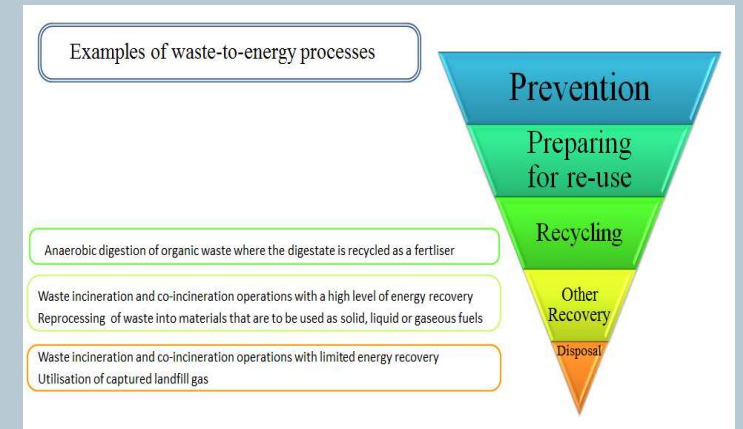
Examples of waste-to-energy processes

Prevention

Preparing for re-use

Recycling

Other Recovery

Disposal

Anaerobic digestion of organic waste where the digestate is recycled as a fertliser

Waste incineration and co-incineration operations with a high level of energy recovery
Reprocessing of waste into materials that are to be used as solid, liquid or gaseous fuels

Waste incineration and co-incineration operations with limited energy recovery
Utilisation of captured landfill gas